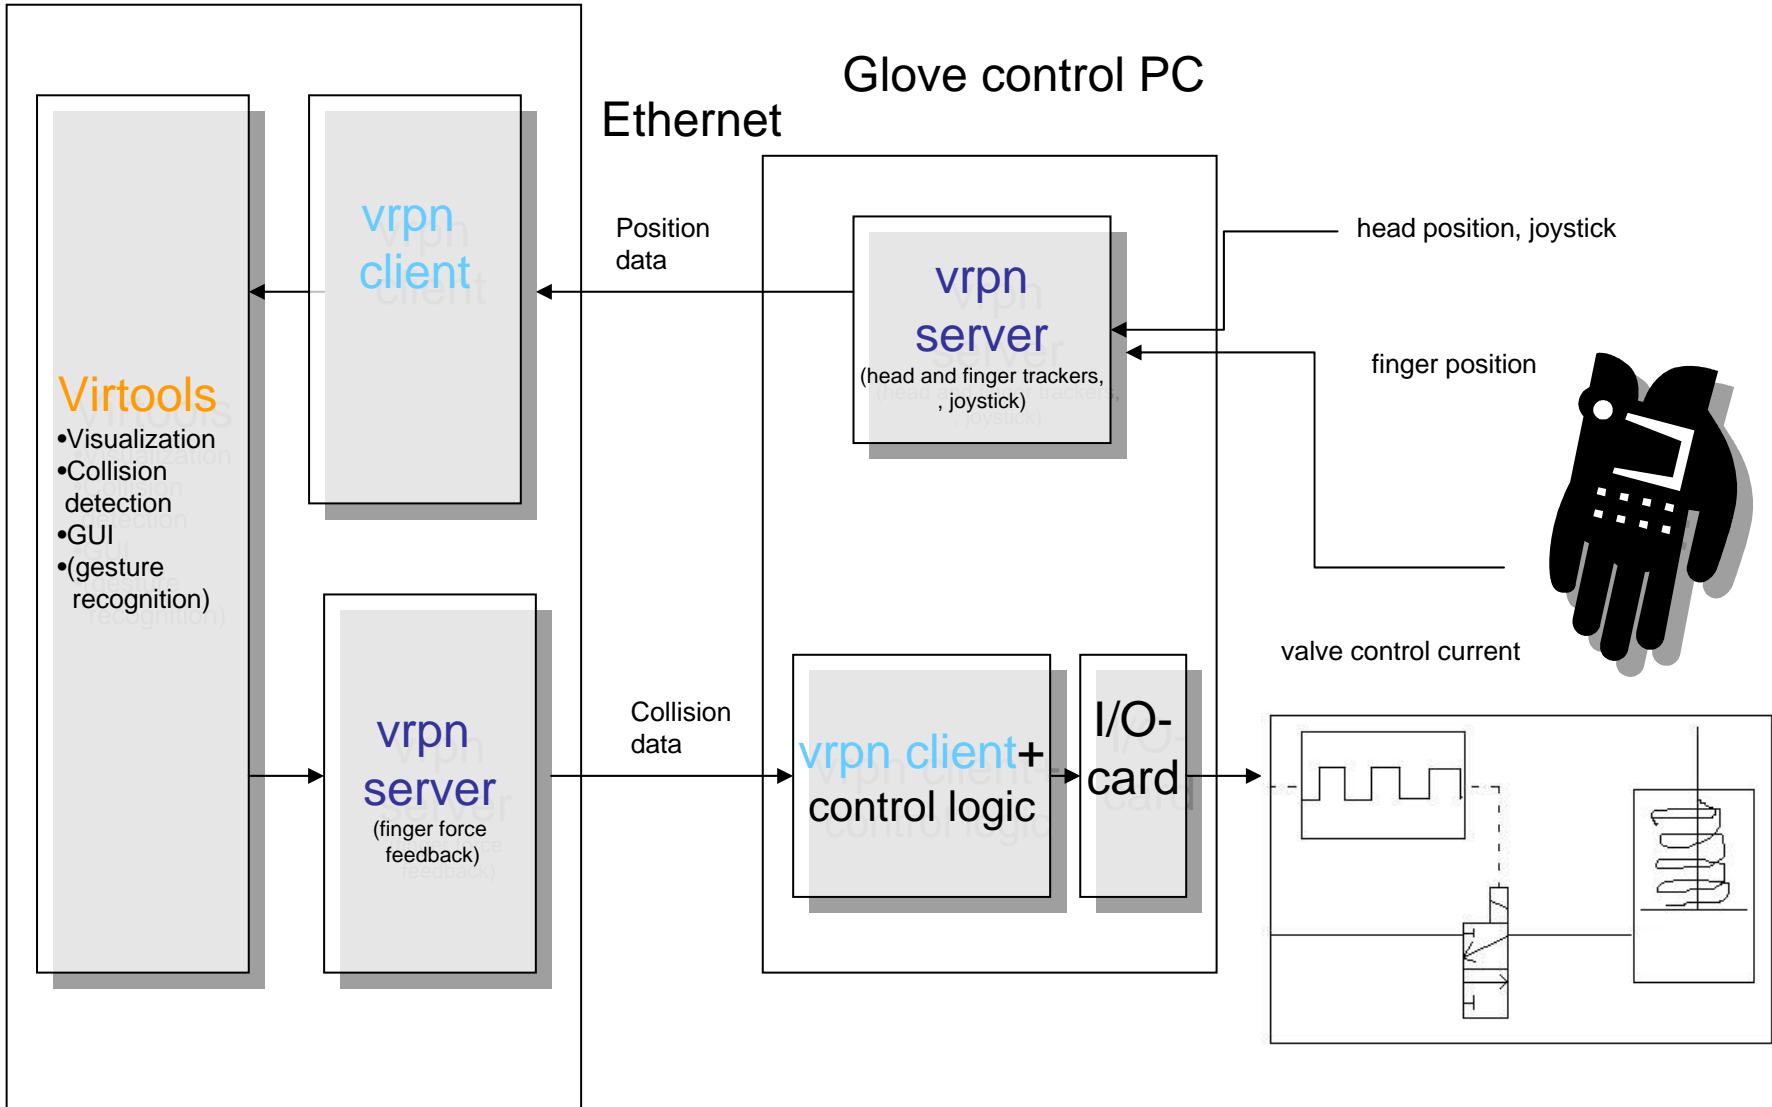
Glove control PC

Ethernet

Virtools
•Visualization
•Collision detection
•GUI
•(gesture recognition)

vrpn client

vrpn server
(finger force feedback)

Position data

Collision data

vrpn server
(head and finger trackers, , joystick)

vrpn client+ control logic

I/O-card

head position, joystick

finger position

valve control current